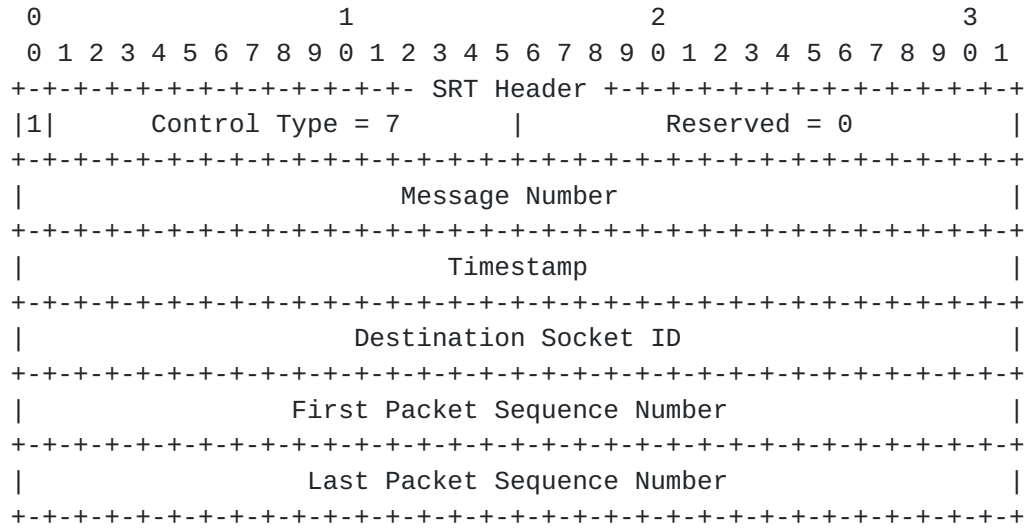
0                   1                   2                   3
 0 1 2 3 4 5 6 7 8 9 0 1 2 3 4 5 6 7 8 9 0 1 2 3 4 5 6 7 8 9 0 1
+-+-+-+-+-+-+-+-+-+-+-+-+- SRT Header +-+-+-+-+-+-+-+-+-+-+-+-+-+
|1|      Control Type = 7       |         Reserved = 0          |
+-+-+-+-+-+-+-+-+-+-+-+-+-+-+-+-+-+-+-+-+-+-+-+-+-+-+-+-+-+-+-+-+
|                        Message Number                         |
+-+-+-+-+-+-+-+-+-+-+-+-+-+-+-+-+-+-+-+-+-+-+-+-+-+-+-+-+-+-+-+-+
|                           Timestamp                           |
+-+-+-+-+-+-+-+-+-+-+-+-+-+-+-+-+-+-+-+-+-+-+-+-+-+-+-+-+-+-+-+-+
|                     Destination Socket ID                     |
+-+-+-+-+-+-+-+-+-+-+-+-+-+-+-+-+-+-+-+-+-+-+-+-+-+-+-+-+-+-+-+-+
|                 First Packet Sequence Number                  |
+-+-+-+-+-+-+-+-+-+-+-+-+-+-+-+-+-+-+-+-+-+-+-+-+-+-+-+-+-+-+-+-+
|                  Last Packet Sequence Number                  |
+-+-+-+-+-+-+-+-+-+-+-+-+-+-+-+-+-+-+-+-+-+-+-+-+-+-+-+-+-+-+-+-+